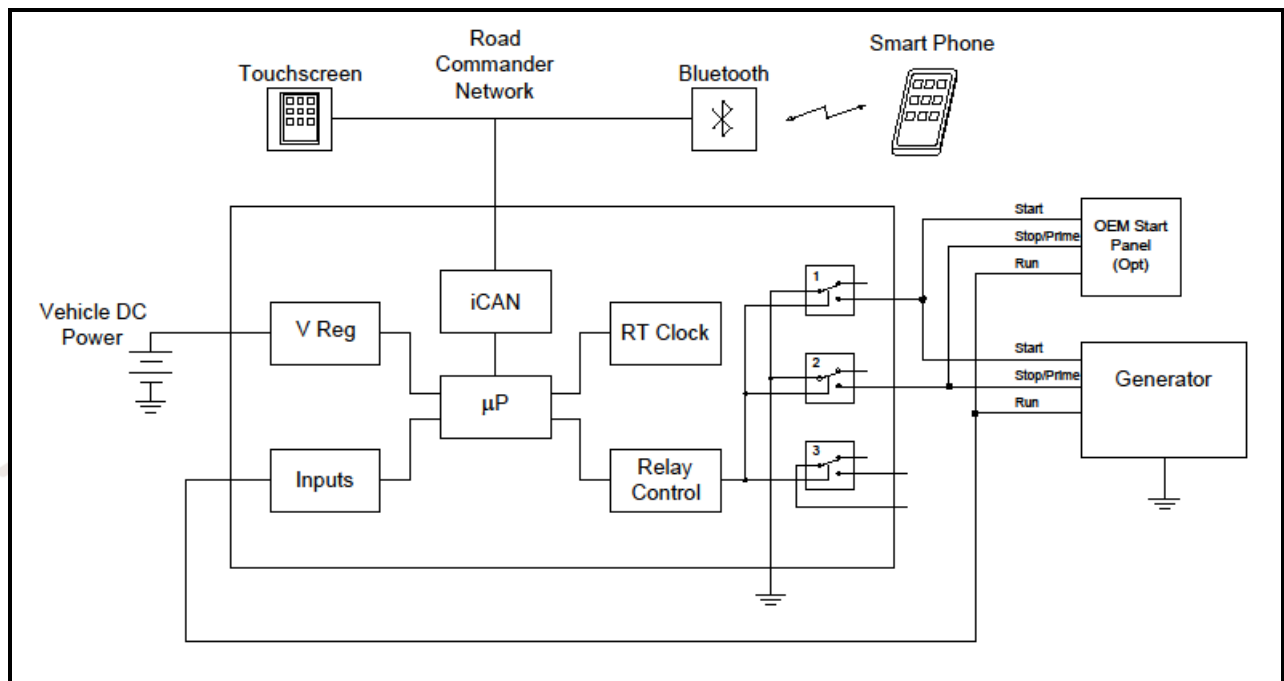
Touchscreen

Road Commander Network

Bluetooth

Smart Phone

Vehicle DC Power

V Reg

iCAN

μP

RT Clock

Inputs

Relay Control

1

2

3

Start

Stop/Prime

Run

OEM Start Panel (Opt)

Start

Stop/Prime

Run

Generator